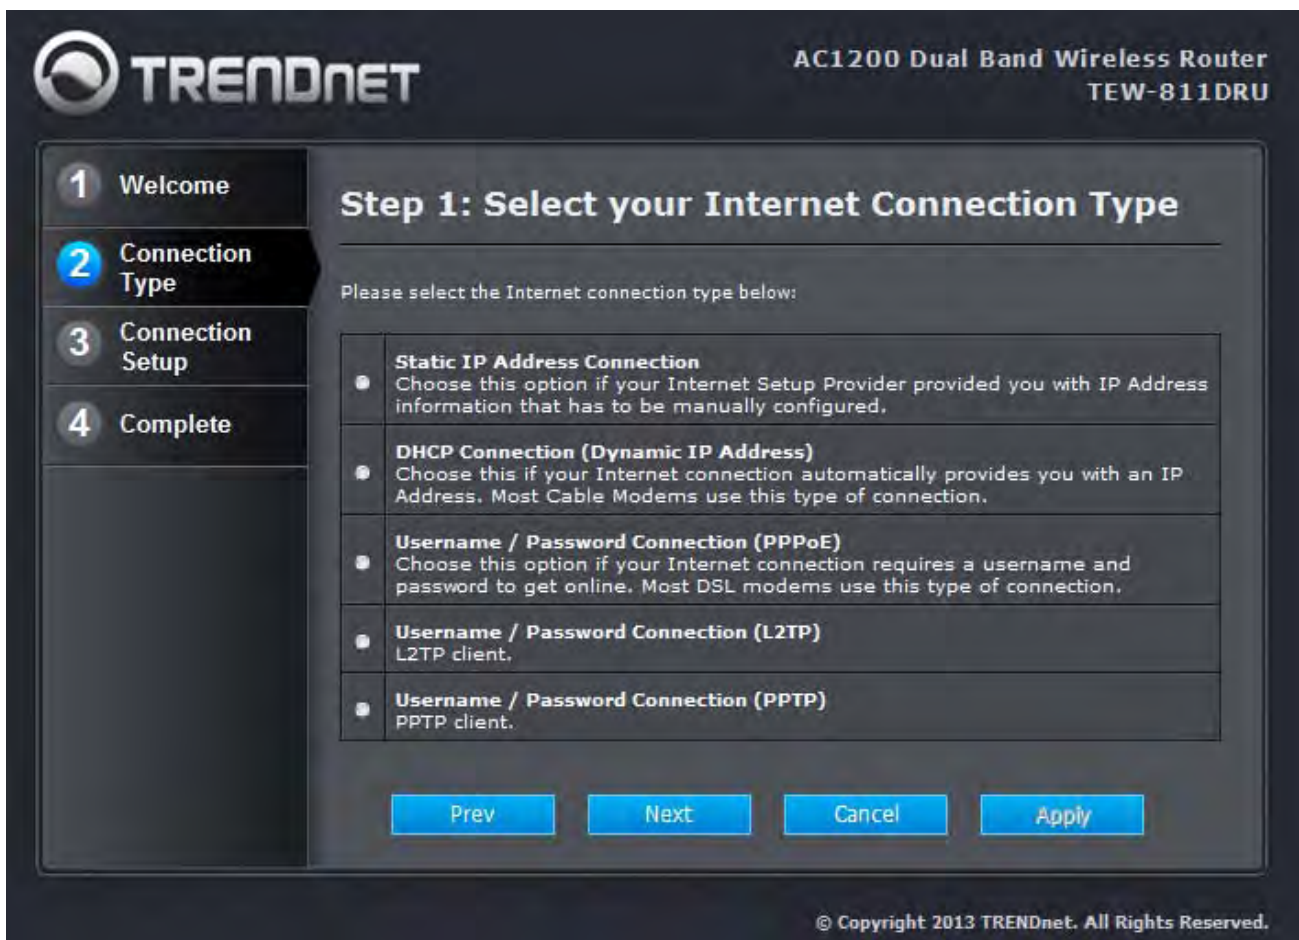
TRENDNET

AC1200 Dual Band Wireless Router
TEW-811DRU

1 Welcome

2 Connection Type

3 Connection Setup

4 Complete

Step 1: Select your Internet Connection Type

Please select the Internet connection type below:

| | |
|---|---|
| | **Static IP Address Connection** Choose this option if your Internet Setup Provider provided you with IP Address information that has to be manually configured. |
| | **DHCP Connection (Dynamic IP Address)** Choose this if your Internet connection automatically provides you with an IP Address. Most Cable Modems use this type of connection. |
| | **Username / Password Connection (PPPoE)** Choose this option if your Internet connection requires a username and password to get online. Most DSL modems use this type of connection. |
| | **Username / Password Connection (L2TP)** L2TP client. |
| | **Username / Password Connection (PPTP)** PPTP client. |

Prev Next Cancel Apply

© Copyright 2013 TRENDnet. All Rights Reserved.